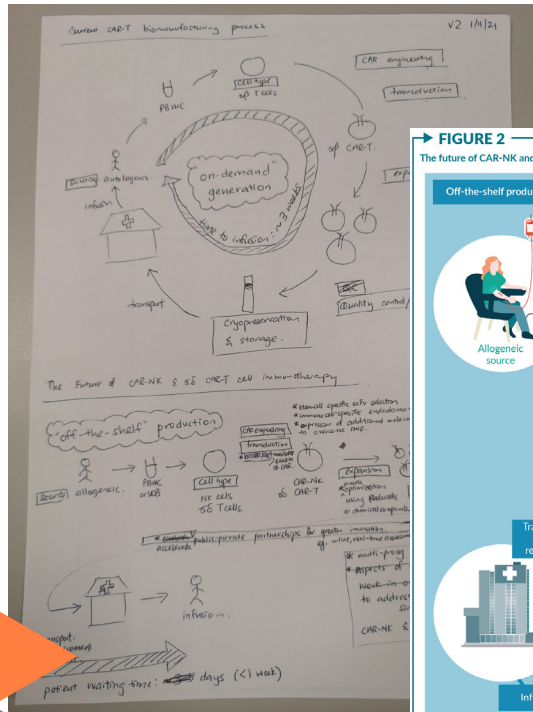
Current CAR-T biomanufacturing process

V2 1/4/21

PBMC

Cell type
αβ T cells

CAR engineering

transduction

αβ CAR-T

"on-demand" generation

time to infusion: ~3 weeks

source: autologous

infusion

transport

cryopreservation & storage.

Quality control

The Future of CAR-NK & γδ CAR-T cell immunotherapy

"off-the-shelf" production

* stemcell specific ex vivo selection
* immune cell-specific endodomains
* expression of additional molecules to overcome TME.

CAR engineering

transduction

PBMC or UCB

Cell type
NK cells
γδ T cells

CAR-NK
CAR-T

Expansion
process optimization
using feeders
or chemical compounds

source: allogeneic.

* public-private partnerships for greater innovation
accelerate
eg. online, real-time

* multi-
* aspects of
work in
to address

CAR-NK

infusion.

transport.

patient waiting time: days (<1 week)

FIGURE 2

The future of CAR-NK and

Off-the-shelf produ

Allogeneic source

Tra
re

Inf